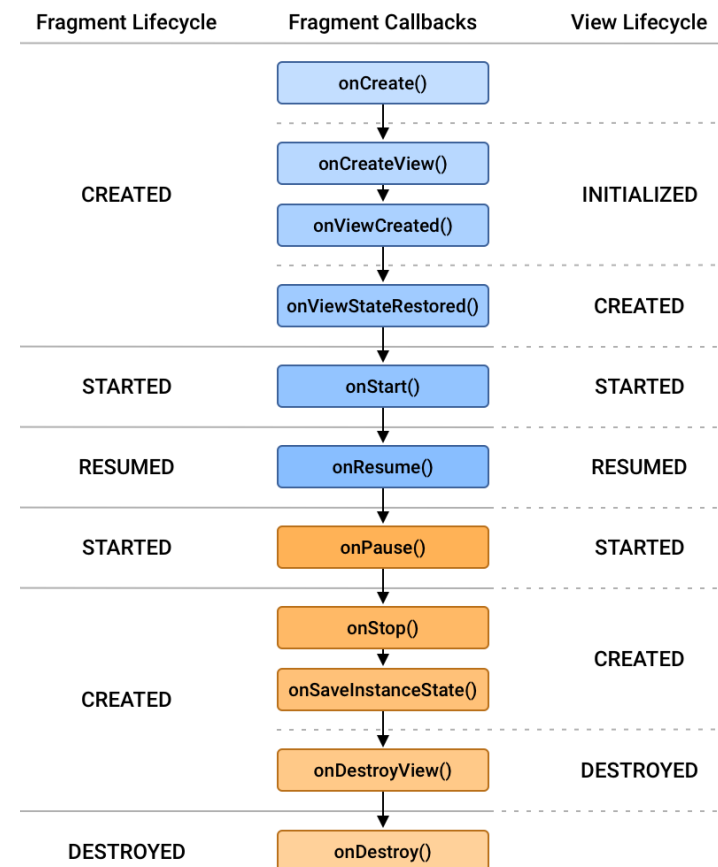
| Fragment Lifecycle | Fragment Callbacks | View Lifecycle |
|---|---|---|
| CREATED | onCreate() | |
| | onCreateView() | INITIALIZED |
| | onViewCreated() | |
| | onViewStateRestored() | CREATED |
| STARTED | onStart() | STARTED |
| RESUMED | onResume() | RESUMED |
| STARTED | onPause() | STARTED |
| CREATED | onStop() | CREATED |
| | onSaveInstanceState() | |
| | onDestroyView() | DESTROYED |
| DESTROYED | onDestroy() | |